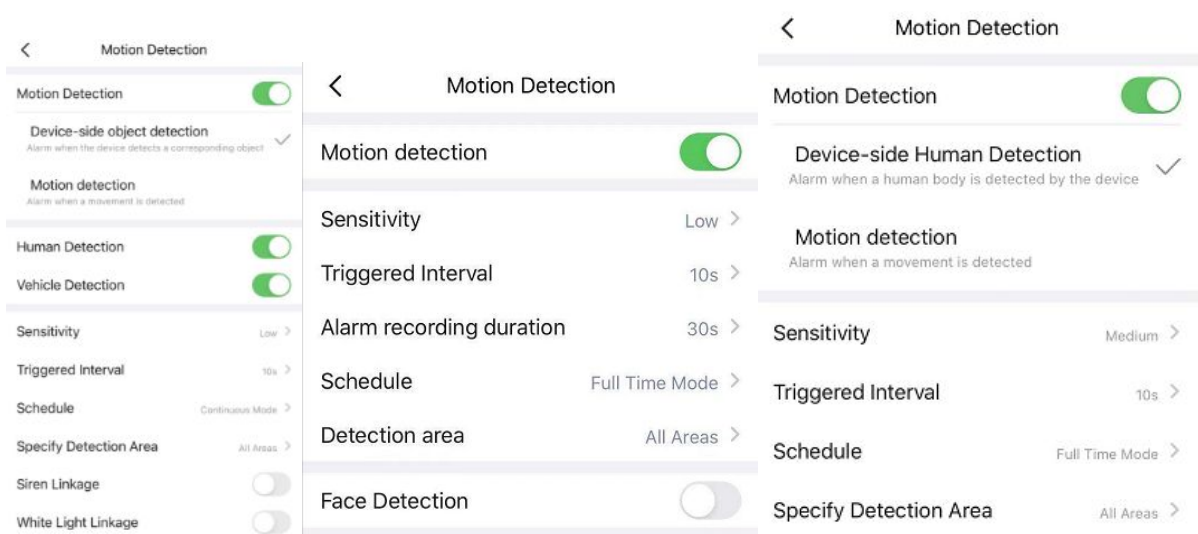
Motion Detection

Motion Detection

Device-side object detection
Alarm when the device detects a corresponding object

Motion detection
Alarm when a movement is detected

Human Detection

Vehicle Detection

Sensitivity Low

Triggered Interval 10s

Schedule Continuous Mode

Specify Detection Area All Areas

Siren Linkage

White Light Linkage

Motion Detection

Motion detection

Sensitivity Low

Triggered Interval 10s

Alarm recording duration 30s

Schedule Full Time Mode

Detection area All Areas

Face Detection

Motion Detection

Motion Detection

Device-side Human Detection
Alarm when a human body is detected by the device

Motion detection
Alarm when a movement is detected

Sensitivity Medium

Triggered Interval 10s

Schedule Full Time Mode

Specify Detection Area All Areas